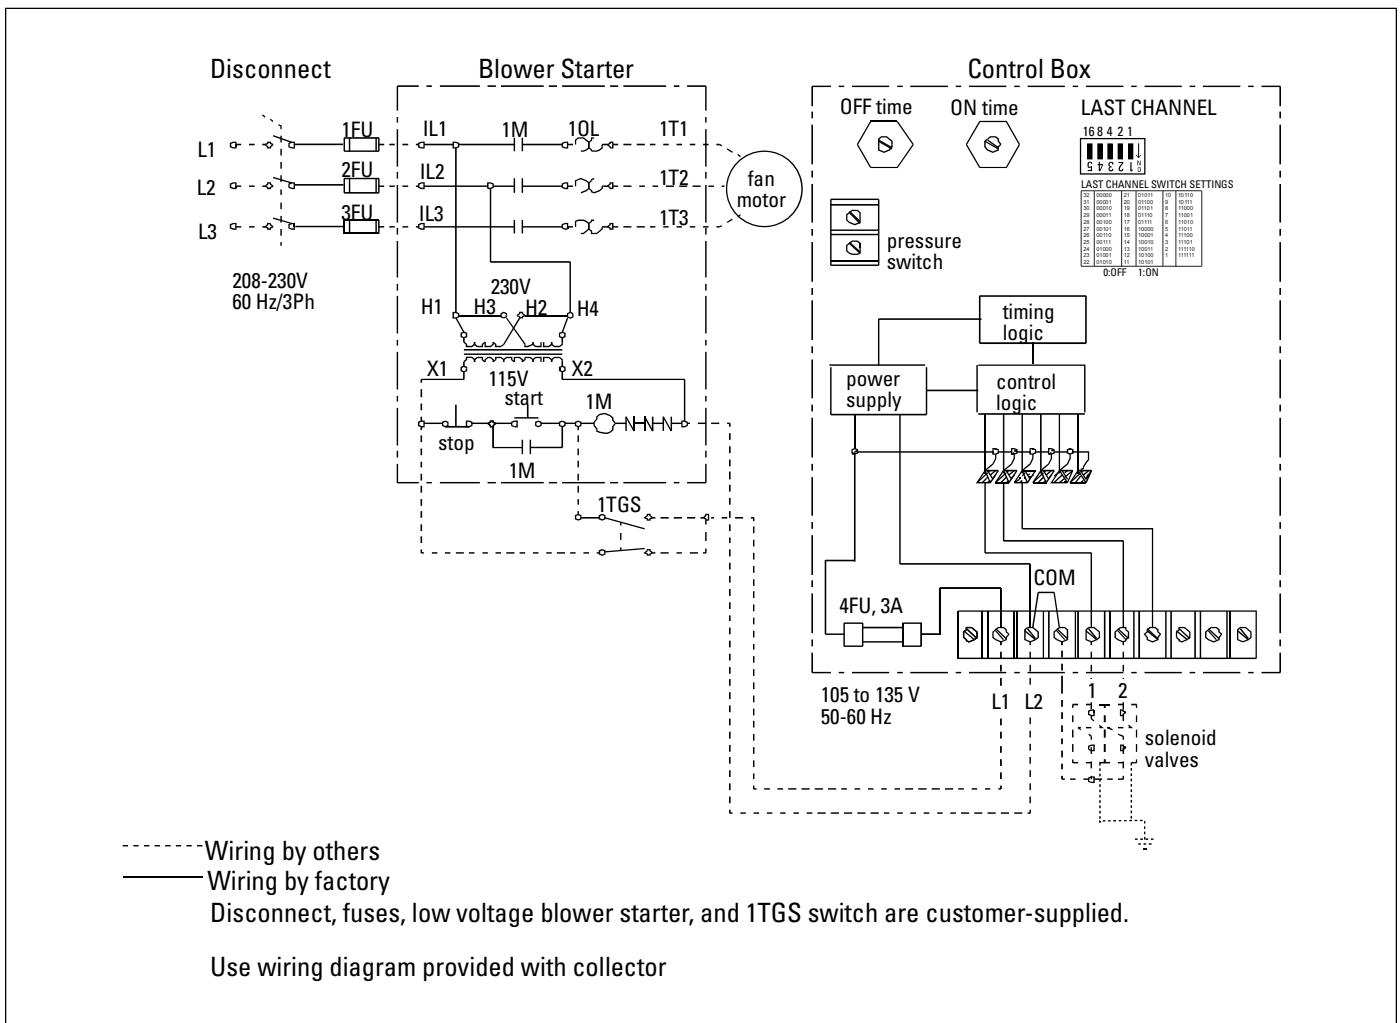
Disconnect

Blower Starter

Control Box

L1
L2
L3

1FU
2FU
3FU

208-230V
60 Hz/3Ph

IL1
IL2
IL3

1M
1OL

1T1
1T2
1T3

fan motor

230V
H1 H3 H2 H4

X1 115V X2

start
1M
stop
1M

1TGS

OFF time
ON time

LAST CHANNEL
16 8 4 2 1

LAST CHANNEL SWITCH SETTINGS
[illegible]
0:OFF 1:ON

pressure switch

timing logic

power supply

control logic

COM

4FU, 3A

105 to 135 V
50-60 Hz

L1 L2

1 2

solenoid valves

Wiring by others
Wiring by factory
Disconnect, fuses, low voltage blower starter, and 1TGS switch are customer-supplied.

Use wiring diagram provided with collector